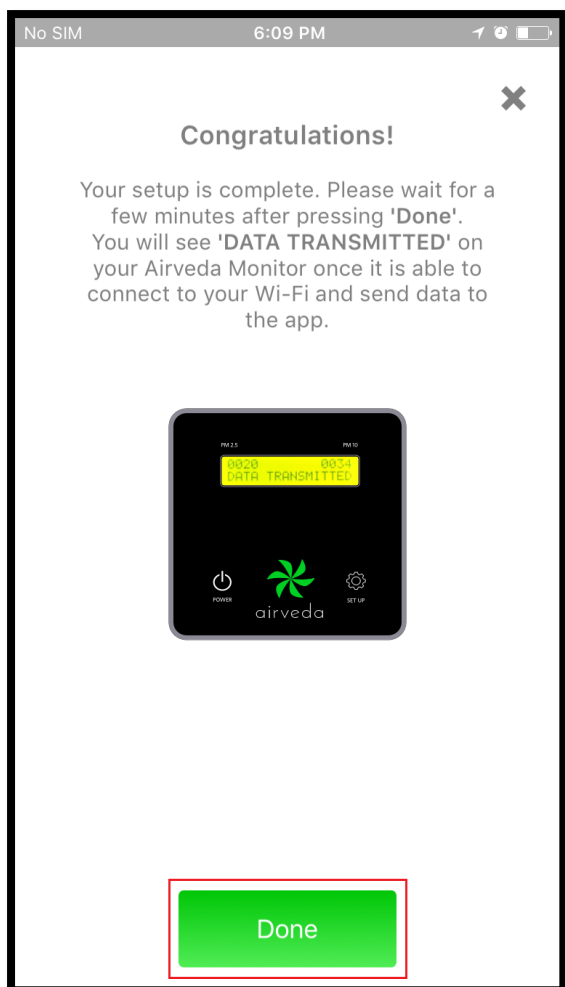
No SIM 6:09 PM

✖

Congratulations!

Your setup is complete. Please wait for a few minutes after pressing 'Done'. You will see 'DATA TRANSMITTED' on your Airveda Monitor once it is able to connect to your Wi-Fi and send data to the app.

PM 2.5 PM 10
0020 0034
DATA TRANSMITTED

POWER
airveda
SET UP

Done